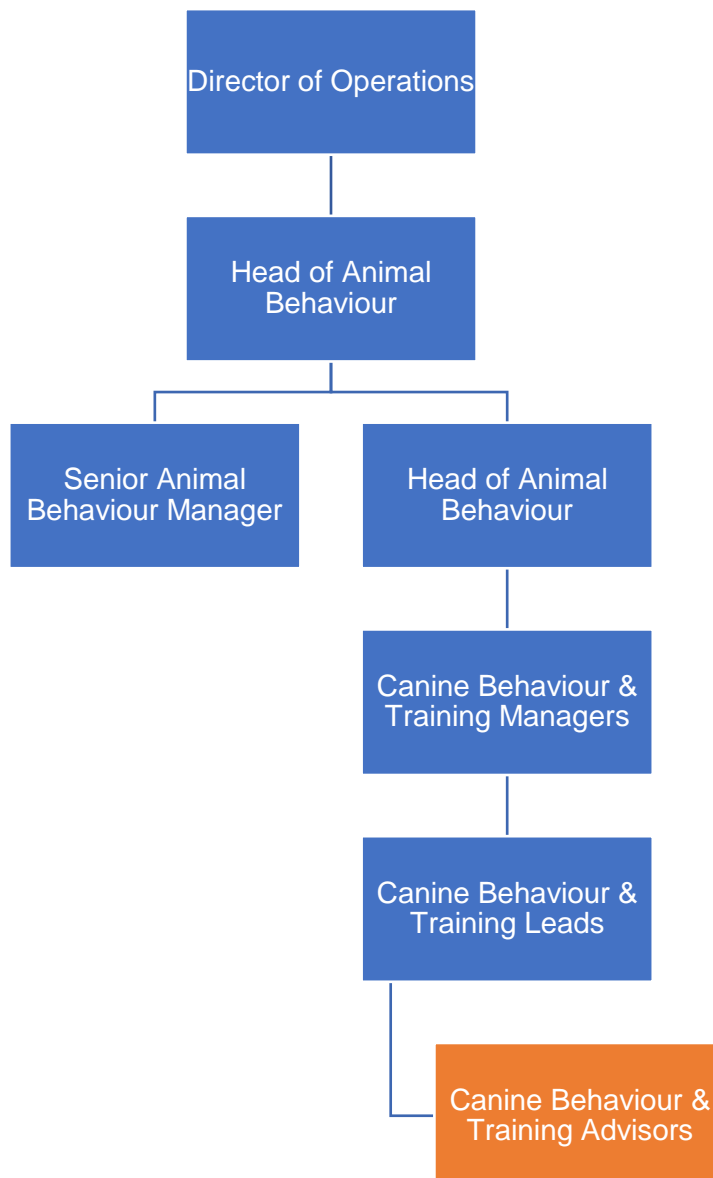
Director of Operations

Head of Animal Behaviour

Senior Animal Behaviour Manager

Head of Animal Behaviour

Canine Behaviour & Training Managers

Canine Behaviour & Training Leads

Canine Behaviour & Training Advisors